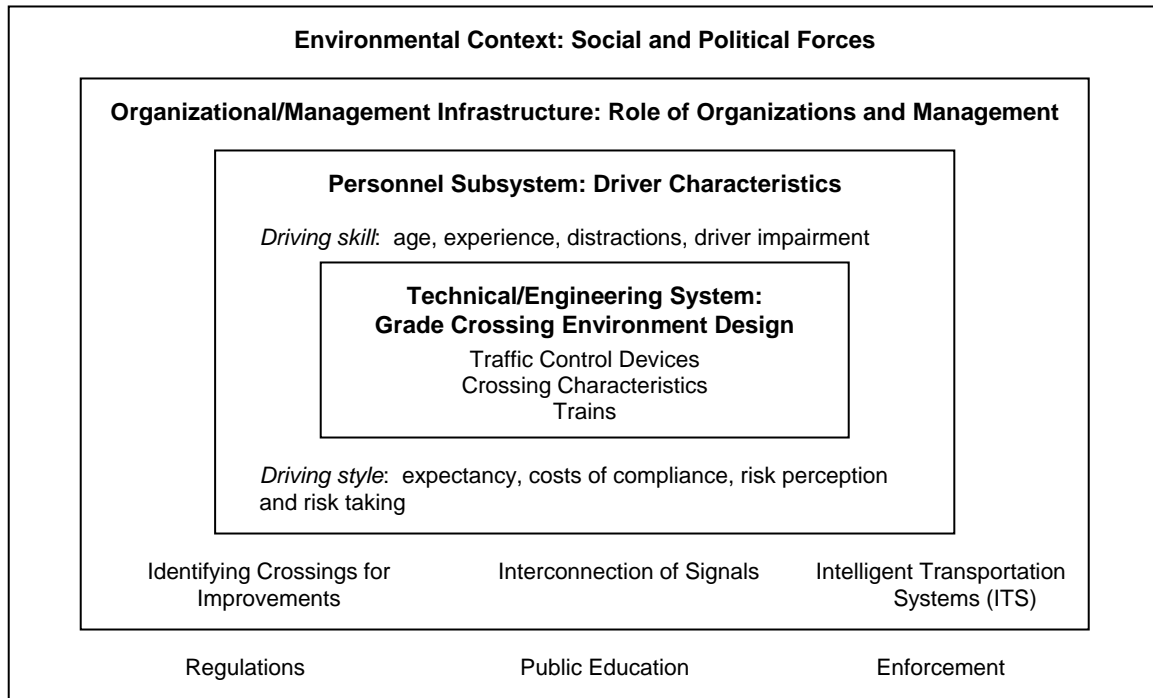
**Environmental Context: Social and Political Forces**

**Organizational/Management Infrastructure: Role of Organizations and Management**

**Personnel Subsystem: Driver Characteristics**

*Driving skill*: age, experience, distractions, driver impairment

**Technical/Engineering System: Grade Crossing Environment Design**

Traffic Control Devices
Crossing Characteristics
Trains

*Driving style*: expectancy, costs of compliance, risk perception and risk taking

Identifying Crossings for Improvements

Interconnection of Signals

Intelligent Transportation Systems (ITS)

Regulations

Public Education

Enforcement